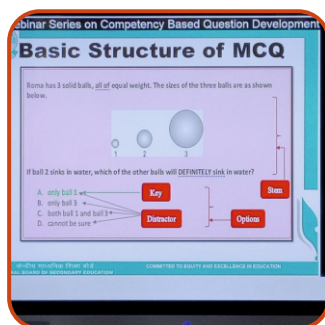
ebinar Series on Competency Based Question Development

Basic Structure of MCQ

Roma has 3 solid balls, all of equal weight. The sizes of the three balls are as shown below.

1 2 3

If ball 2 sinks in water, which of the other balls will DEFINITELY sink in water?

A. only ball 1
B. only ball 3
C. both ball 1 and ball 3
D. cannot be sure

Key
Stem
Distractor
Options

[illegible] BOARD OF SECONDARY EDUCATION
COMMITTED TO EQUITY AND EXCELLENCE IN EDUCATION